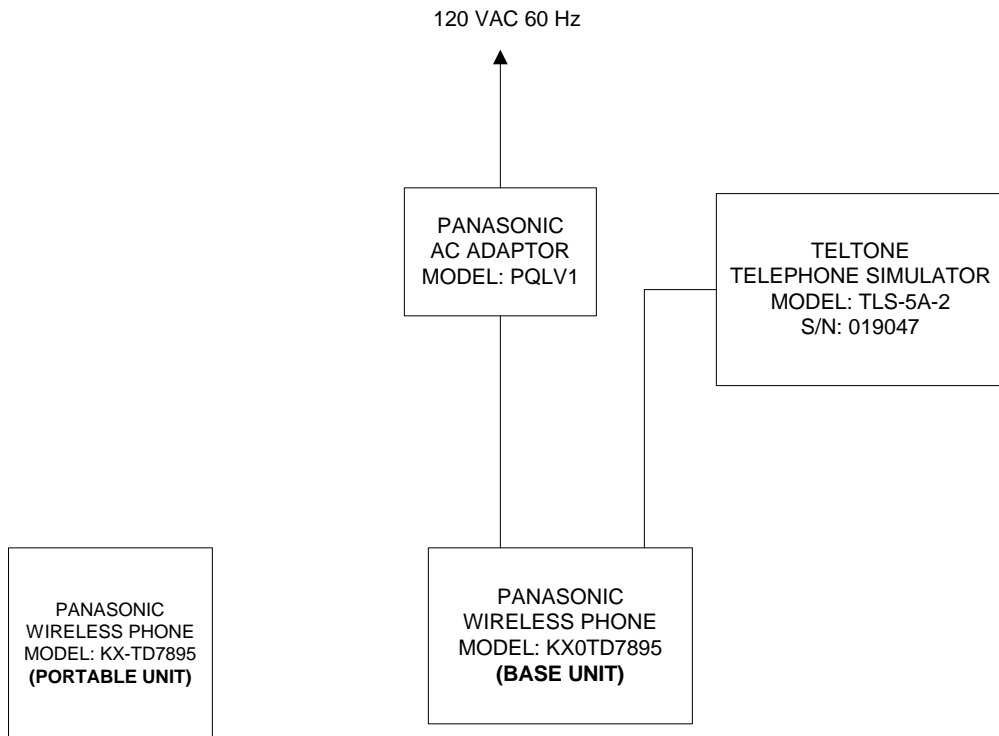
120 VAC 60 Hz

PANASONIC
AC ADAPTOR
MODEL: PQLV1

TELTONE
TELEPHONE SIMULATOR
MODEL: TLS-5A-2
S/N: 019047

PANASONIC
WIRELESS PHONE
MODEL: KX-TD7895
**(PORTABLE UNIT)**

PANASONIC
WIRELESS PHONE
MODEL: KX0TD7895
**(BASE UNIT)**